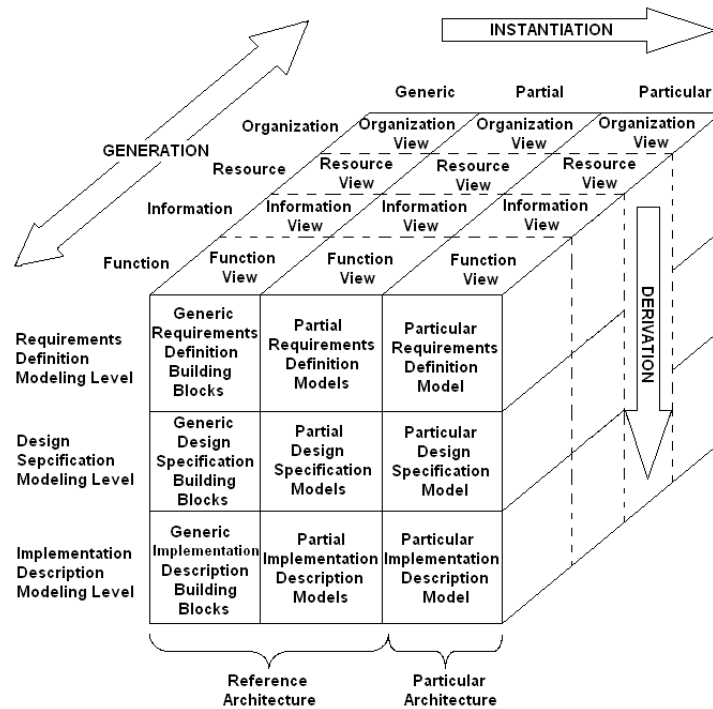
INSTANTIATION

GENERATION

Generic

Partial

Particular

Organization

Organization View

Organization View

Organization View

Resource

Resource View

Resource View

Resource View

Information

Information View

Information View

Information View

Function

Function View

Function View

Function View

DERIVATION

Requirements Definition Modeling Level

Generic Requirements Definition Building Blocks

Partial Requirements Definition Models

Particular Requirements Definition Model

Design Sepcification Modeling Level

Generic Design Specification Building Blocks

Partial Design Specification Models

Particular Design Specification Model

Implementation Description Modeling Level

Generic Implementation Description Building Blocks

Partial Implementation Description Models

Particular Implementation Description Model

Reference Architecture

Particular Architecture